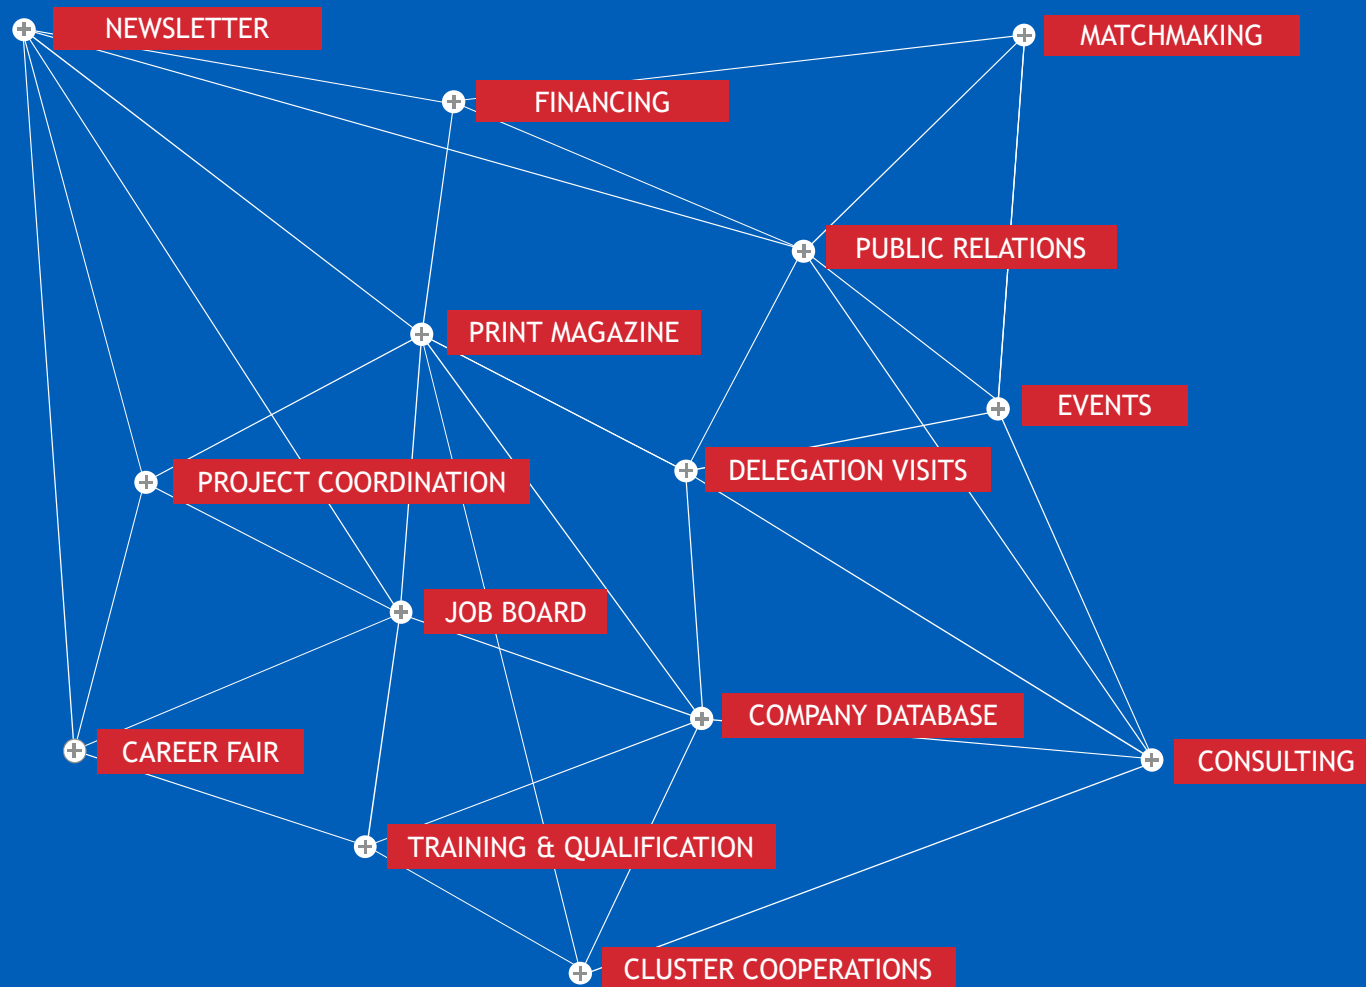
NEWSLETTER

MATCHMAKING

FINANCING

PUBLIC RELATIONS

PRINT MAGAZINE

EVENTS

DELEGATION VISITS

PROJECT COORDINATION

JOB BOARD

COMPANY DATABASE

CAREER FAIR

CONSULTING

TRAINING & QUALIFICATION

CLUSTER COOPERATIONS